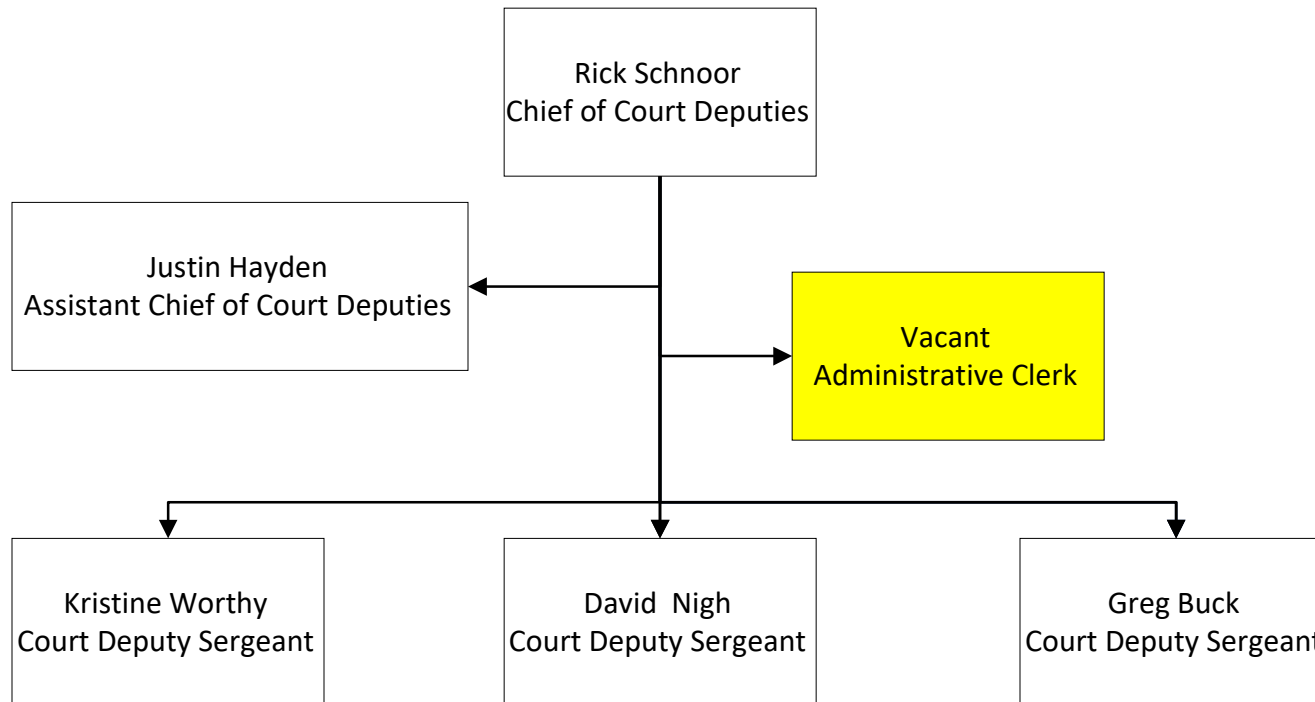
Rick Schnoor
Chief of Court Deputies

Justin Hayden
Assistant Chief of Court Deputies

Vacant
Administrative Clerk

Kristine Worthy
Court Deputy Sergeant

David Nigh
Court Deputy Sergeant

Greg Buck
Court Deputy Sergeant